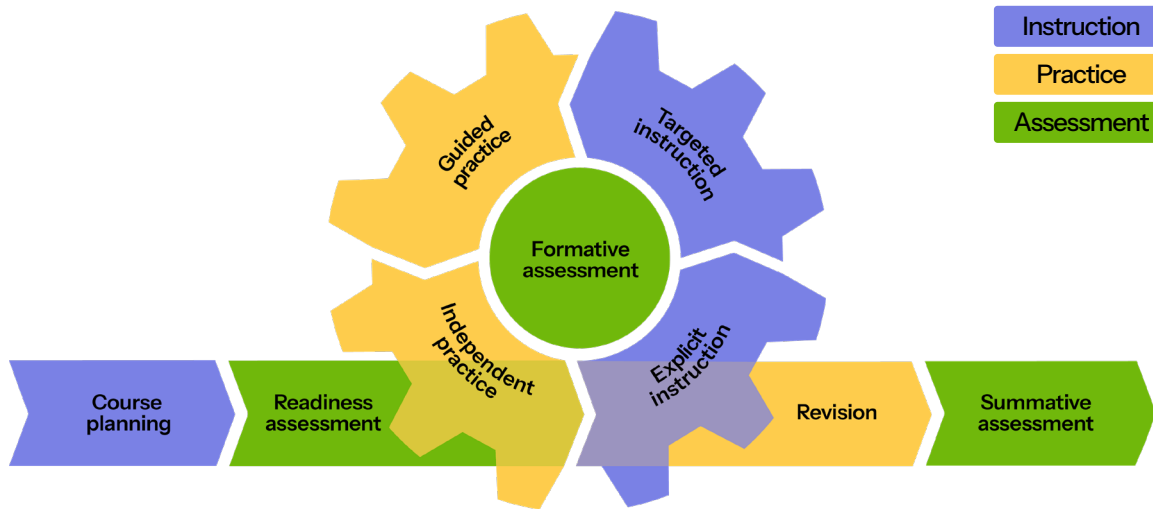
Instruction
Practice
Assessment

Guided practice

Targeted instruction

Formative assessment

Independent practice

Explicit instruction

Course planning

Readiness assessment

Revision

Summative assessment